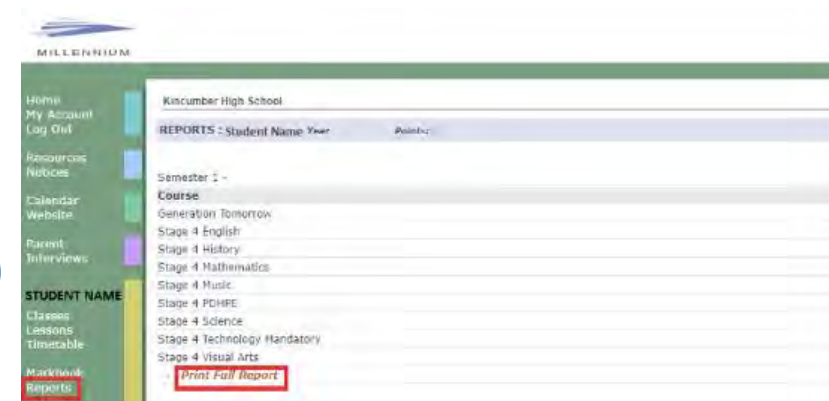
MILLENNIUM

Home
My Account
Log Out

Resources
Notices

Calendar
Website

Parent
Interviews

STUDENT NAME
Classes
Lessons
Timetable

Markbook
Reports

Kincumber High School

REPORTS : Student Name Year Points:

Semester 1 -

| Course |
|---|
| Generation Tomorrow |
| Stage 4 English |
| Stage 4 History |
| Stage 4 Mathematics |
| Stage 4 Music |
| Stage 4 PDHPE |
| Stage 4 Science |
| Stage 4 Technology Mandatory |
| Stage 4 Visual Arts |

- Print Full Report